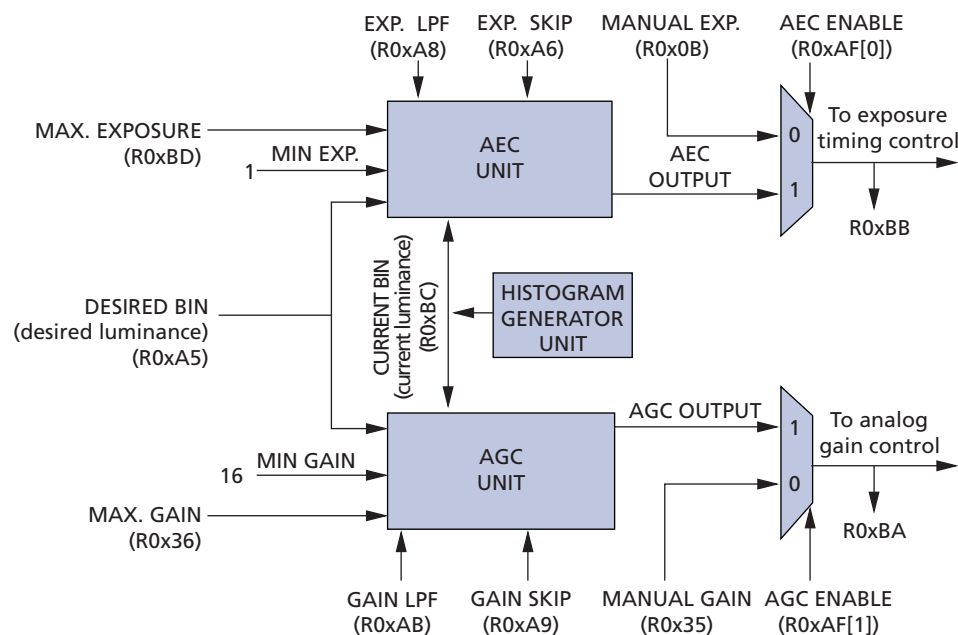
EXP. LPF
(R0xA8)

EXP. SKIP
(R0xA6)

MANUAL EXP.
(R0x0B)

AEC ENABLE
(R0xAF[0])

MAX. EXPOSURE
(R0xBD)

MIN EXP.
1

AEC
UNIT

AEC
OUTPUT

0

1

To exposure
timing control

R0xBB

CURRENT BIN
(current luminance)
(R0xBC)

HISTOGRAM
GENERATOR
UNIT

DESIRED BIN
(desired luminance)
(R0xA5)

AGC OUTPUT

1

0

To analog
gain control

R0xBA

AGC
UNIT

MIN GAIN
16

MAX. GAIN
(R0x36)

GAIN LPF
(R0xAB)

GAIN SKIP
(R0xA9)

MANUAL GAIN
(R0x35)

AGC ENABLE
(R0xAF[1])